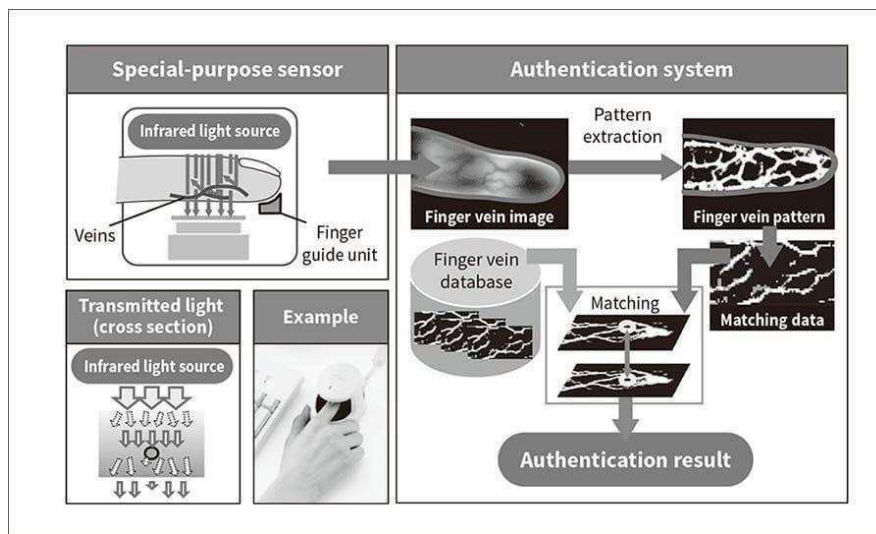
Special-purpose sensor

Infrared light source

Veins

Finger guide unit

Transmitted light (cross section)

Infrared light source

Example

Authentication system

Pattern extraction

Finger vein image

Finger vein pattern

Finger vein database

Matching

Matching data

Authentication result